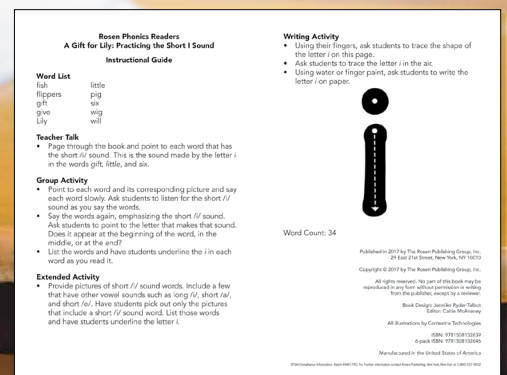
Rosen Phonics Readers
A Gift for Lily: Practicing the Short I Sound

Instructional Guide

Word List

| | |
|---|---|
| fish | little |
| flippers | pig |
| gift | six |
| give | wig |
| Lily | will |

Teacher Talk

• Page through the book and point to each word that has the short /i/ sound. This is the sound made by the letter *i* in the words gift, little, and six.

Group Activity

• Point to each word and its corresponding picture and say each word slowly. Ask students to listen for the short /i/ sound as you say the words.
• Say the words again, emphasizing the short /i/ sound. Ask students to point to the letter that makes that sound. Does it appear at the beginning of the word, in the middle, or at the end?
• List the words and have students underline the *i* in each word as you read it.

Extended Activity

• Provide pictures of short /i/ sound words. Include a few that have other vowel sounds such as long /i/, short /a/, and short /e/. Have students pick out only the pictures that include a short /i/ sound word. List those words and have students underline the letter *i*.

Writing Activity

• Using their fingers, ask students to trace the shape of the letter *i* on this page.
• Ask students to trace the letter *i* in the air.
• Using water or finger paint, ask students to write the letter *i* on paper.

Word Count: 34

Published in 2017 by The Rosen Publishing Group, Inc.
29 East 21st Street, New York, NY 10010

Copyright © 2017 by The Rosen Publishing Group, Inc.

All rights reserved. No part of this book may be reproduced in any form without permission in writing from the publisher, except by a reviewer.

Book Design: Jennifer Ryder-Talbot
Editor: Caitie McAneney

All illustrations by Contentra Technologies

ISBN: 9781508132639
6-pack ISBN: 9781508132646

Manufactured in the United States of America

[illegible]